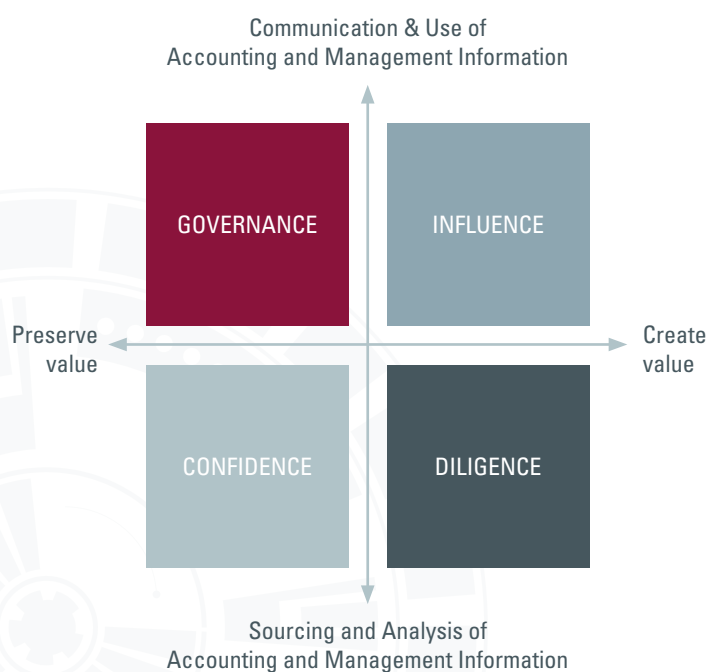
Communication & Use of
Accounting and Management Information

GOVERNANCE

INFLUENCE

Preserve value

Create value

CONFIDENCE

DILIGENCE

Sourcing and Analysis of
Accounting and Management Information